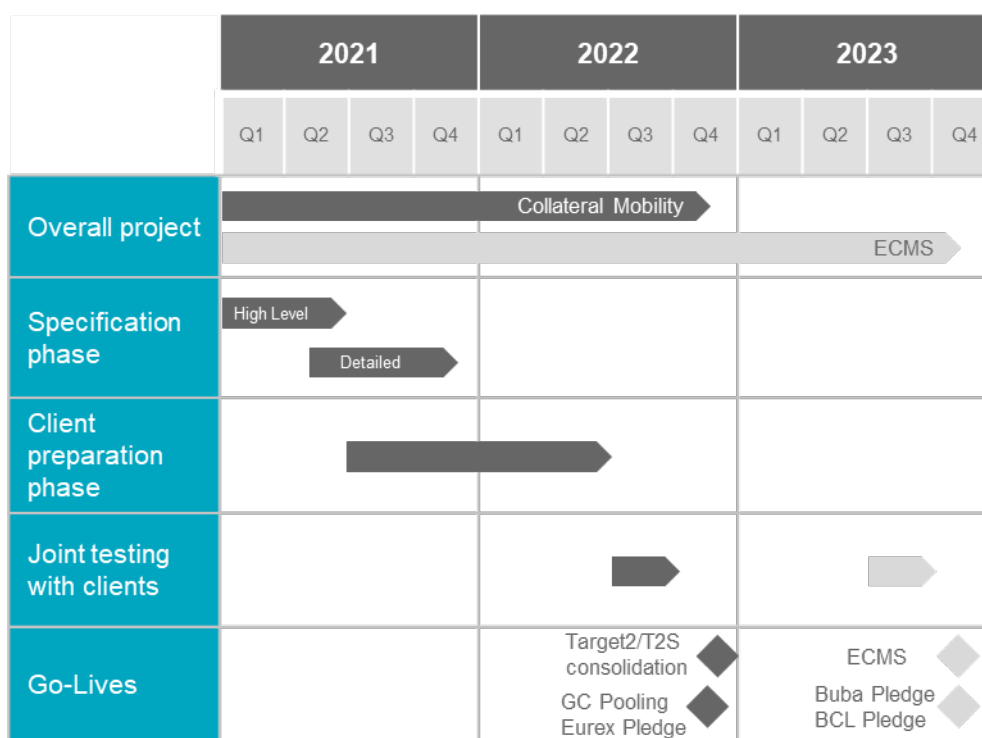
| | 2021 | | | | 2022 | | | | 2023 | | | |
|---|---|---|---|---|---|---|---|---|---|---|---|---|
| | Q1 | Q2 | Q3 | Q4 | Q1 | Q2 | Q3 | Q4 | Q1 | Q2 | Q3 | Q4 |

Overall project
Collateral Mobility
ECMS

Specification phase
High Level
Detailed

Client preparation phase

Joint testing with clients

Go-Lives
Target2/T2S consolidation
GC Pooling Eurex Pledge
ECMS
Buba Pledge BCL Pledge